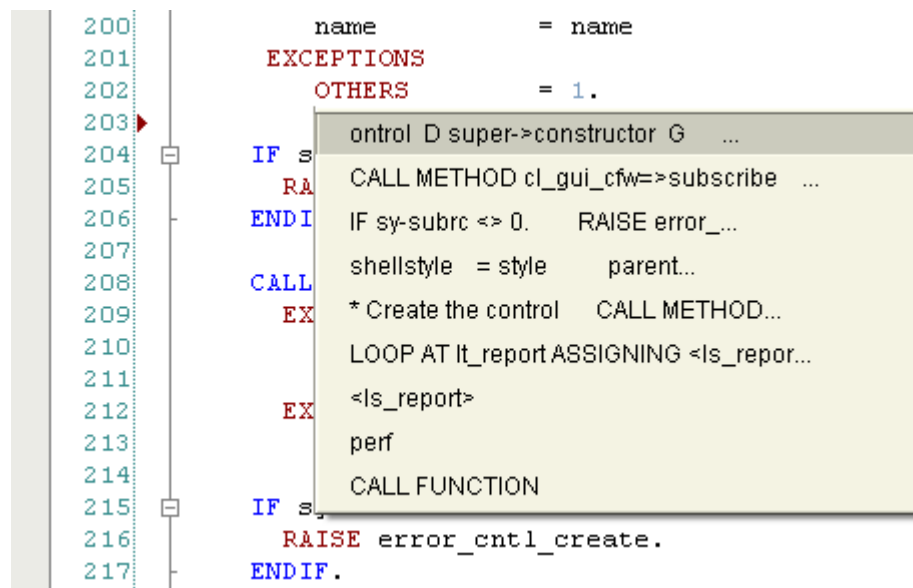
200 name = name
201 EXCEPTIONS
202 OTHERS = 1.
203
204 IF s
205 RA
206 ENDI
207
208 CALL
209 EX
210
211
212 EX
213
214
215 IF s
216 RAISE error_cntl_create.
217 ENDIF.

ontrol D super->constructor G ...
CALL METHOD cl_gui_cfw=>subscribe ...
IF sy-subrc <> 0. RAISE error_...
shellstyle = style parent...
* Create the control CALL METHOD...
LOOP AT lt_report ASSIGNING <ls_repor...
<ls_report>
perf
CALL FUNCTION